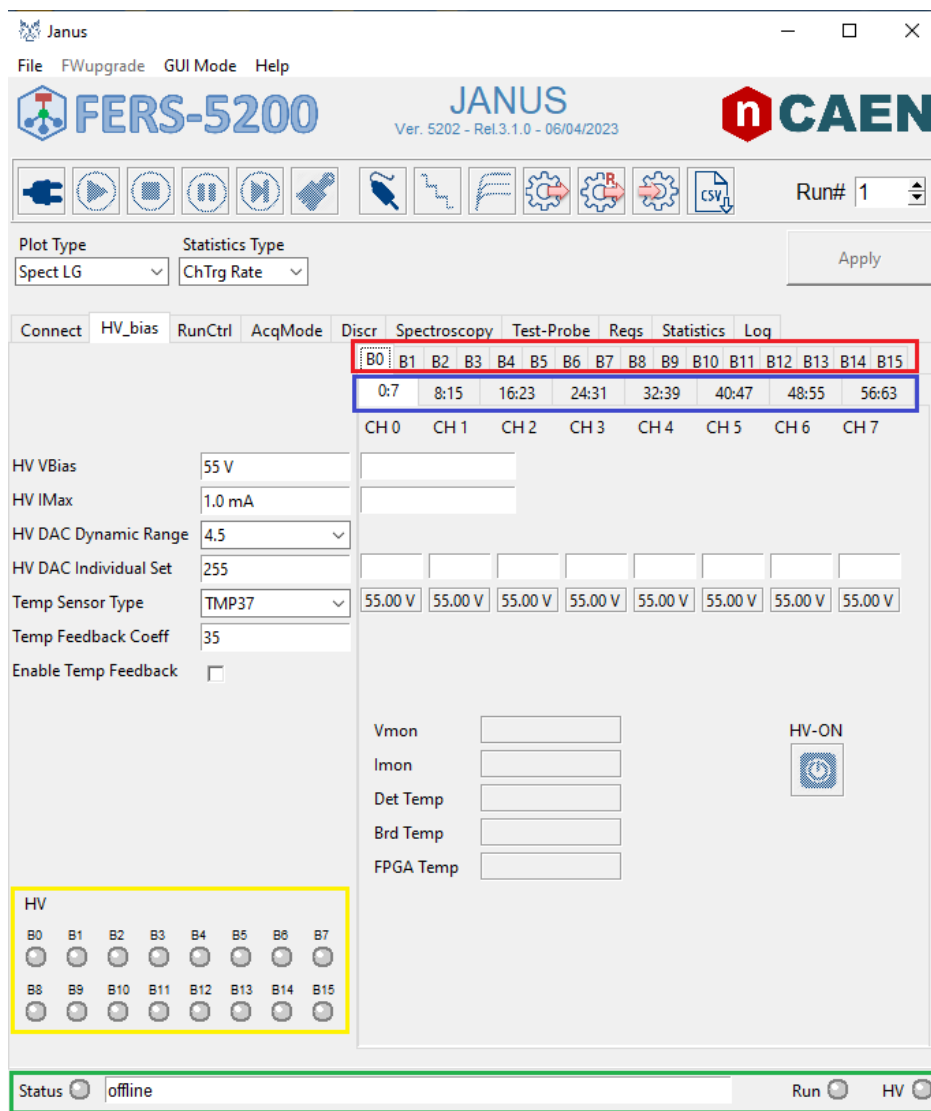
Janus

File FWupgrade GUI Mode Help

FERS-5200

JANUS
Ver. 5202 - Rel.3.1.0 - 06/04/2023

CAEN

CSV

Run# 1

Plot Type
Spect LG

Statistics Type
ChTrg Rate

Apply

Connect HV_bias RunCtrl AcqMode Discr Spectroscopy Test-Probe Regs Statistics Log

B0 B1 B2 B3 B4 B5 B6 B7 B8 B9 B10 B11 B12 B13 B14 B15

0:7 8:15 16:23 24:31 32:39 40:47 48:55 56:63

CH 0 CH 1 CH 2 CH 3 CH 4 CH 5 CH 6 CH 7

HV VBias 55 V
HV IMax 1.0 mA
HV DAC Dynamic Range 4.5
HV DAC Individual Set 255
Temp Sensor Type TMP37
Temp Feedback Coeff 35
Enable Temp Feedback

55.00 V 55.00 V 55.00 V 55.00 V 55.00 V 55.00 V 55.00 V 55.00 V

Vmon
Imon
Det Temp
Brd Temp
FPGA Temp

HV-ON

HV
B0 B1 B2 B3 B4 B5 B6 B7
B8 B9 B10 B11 B12 B13 B14 B15

Status offline Run HV